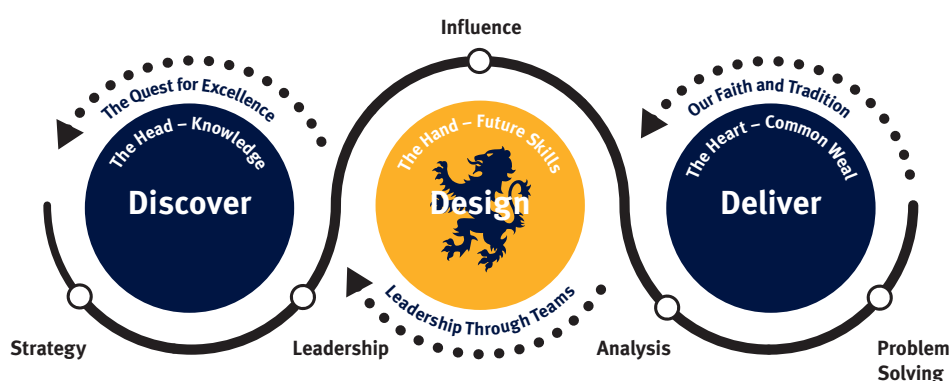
Influence

The Quest for Excellence

The Head – Knowledge

Discover

The Hand – Future Skills

Design

Leadership Through Teams

Our Faith and Tradition

The Heart – Common Weal

Deliver

Strategy

Leadership

Analysis

Problem Solving